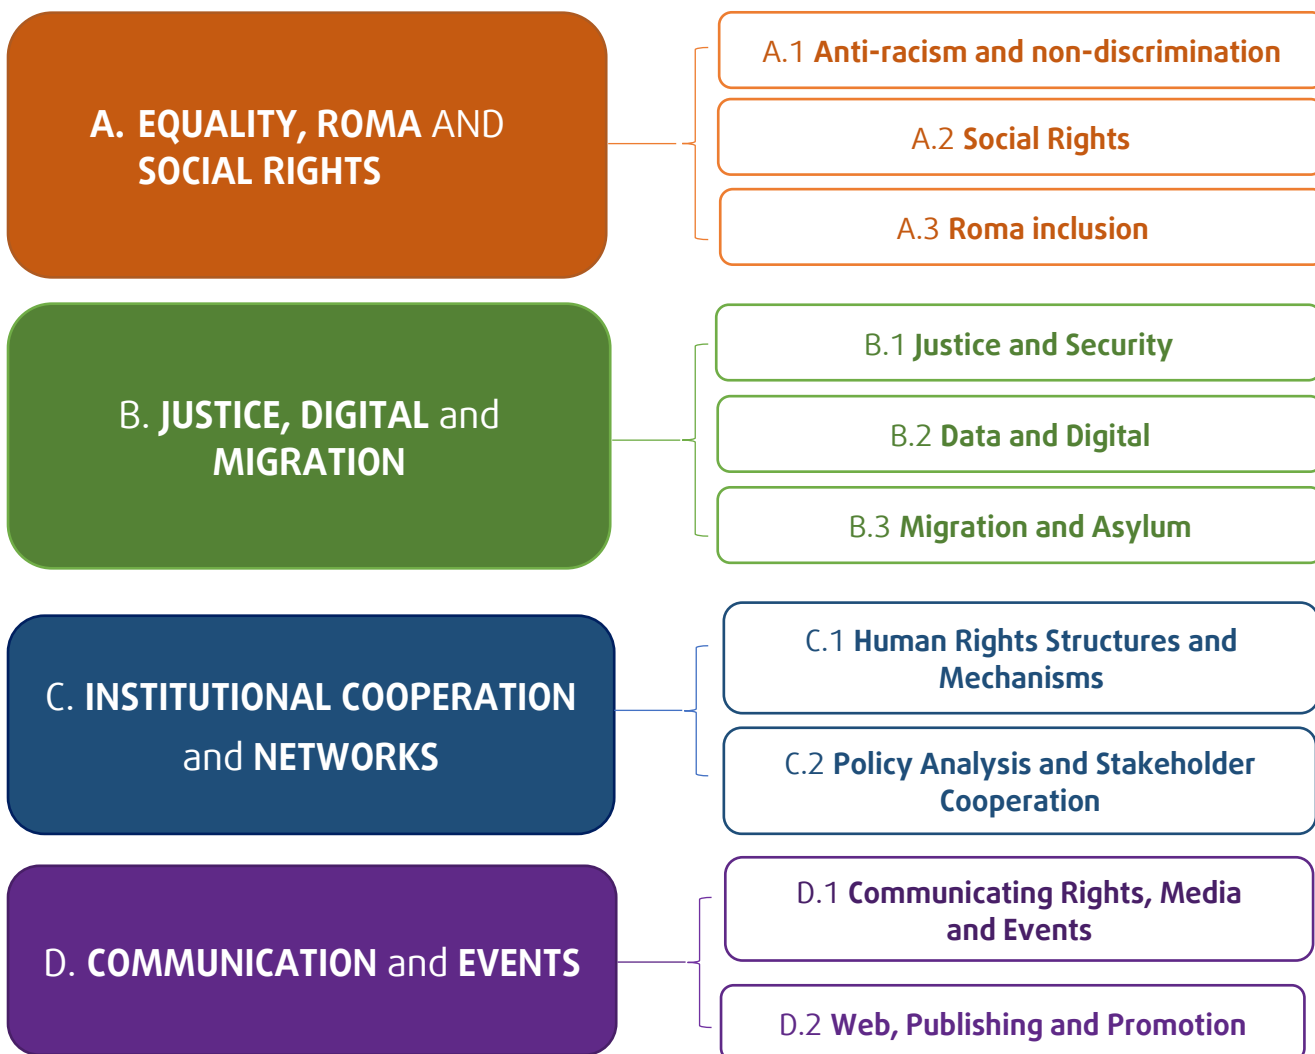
A. EQUALITY, ROMA AND SOCIAL RIGHTS

A.1 Anti-racism and non-discrimination

A.2 Social Rights

A.3 Roma inclusion

B. JUSTICE, DIGITAL and MIGRATION

B.1 Justice and Security

B.2 Data and Digital

B.3 Migration and Asylum

C. INSTITUTIONAL COOPERATION and NETWORKS

C.1 Human Rights Structures and Mechanisms

C.2 Policy Analysis and Stakeholder Cooperation

D. COMMUNICATION and EVENTS

D.1 Communicating Rights, Media and Events

D.2 Web, Publishing and Promotion